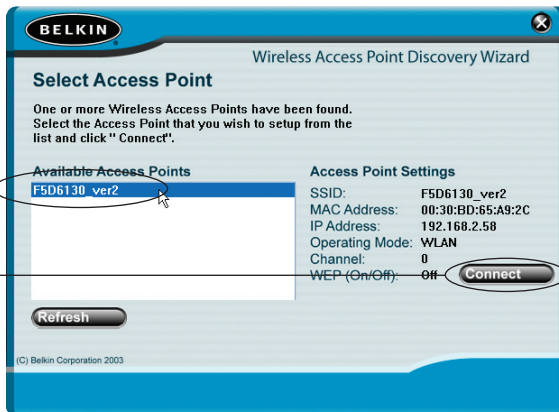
BELKIN

Wireless Access Point Discovery Wizard

Select Access Point

One or more Wireless Access Points have been found. Select the Access Point that you wish to setup from the list and click " Connect".

Available Access Points

F5D6130_ver2

Access Point Settings

| | |
|---|---|
| SSID: | F5D6130_ver2 |
| MAC Address: | 00:30:BD:65:A9:2C |
| IP Address: | 192.168.2.58 |
| Operating Mode: | WLAN |
| Channel: | 0 |
| WEP (On/Off): | Off |

Connect

Refresh

(C) Belkin Corporation 2003